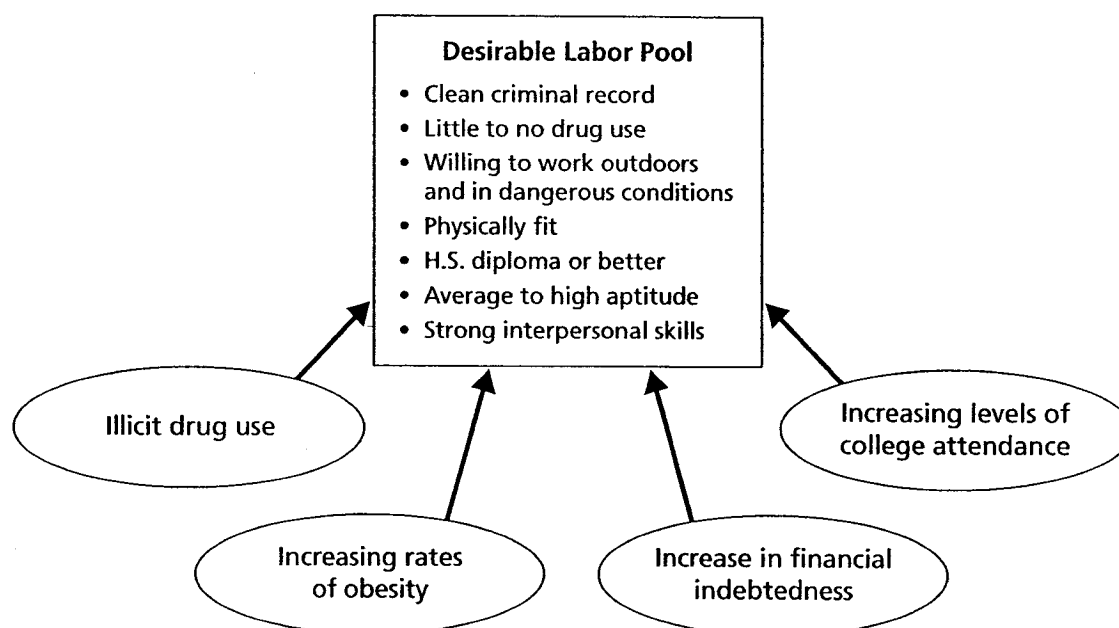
Desirable Labor Pool
• Clean criminal record
• Little to no drug use
• Willing to work outdoors and in dangerous conditions
• Physically fit
• H.S. diploma or better
• Average to high aptitude
• Strong interpersonal skills

Illicit drug use

Increasing levels of college attendance

Increasing rates of obesity

Increase in financial indebtedness